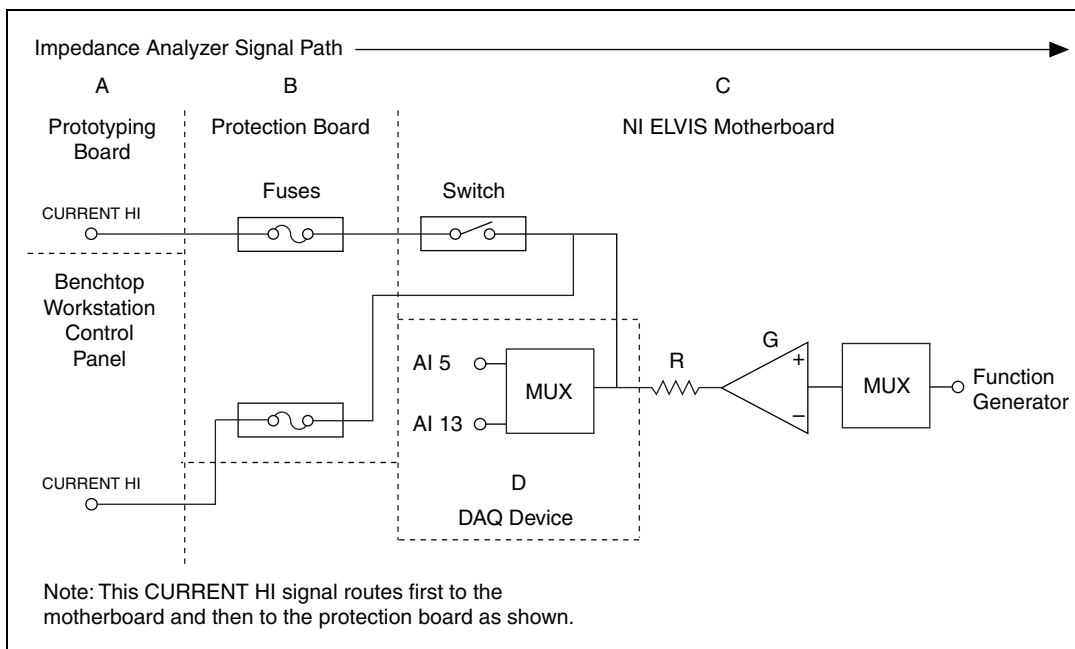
Impedance Analyzer Signal Path

A

Prototyping Board

B

Protection Board

C

NI ELVIS Motherboard

Fuses

Switch

CURRENT HI

Benchtop Workstation Control Panel

AI 5

AI 13

MUX

R

G

+

−

MUX

Function Generator

D

DAQ Device

CURRENT HI

Note: This CURRENT HI signal routes first to the motherboard and then to the protection board as shown.